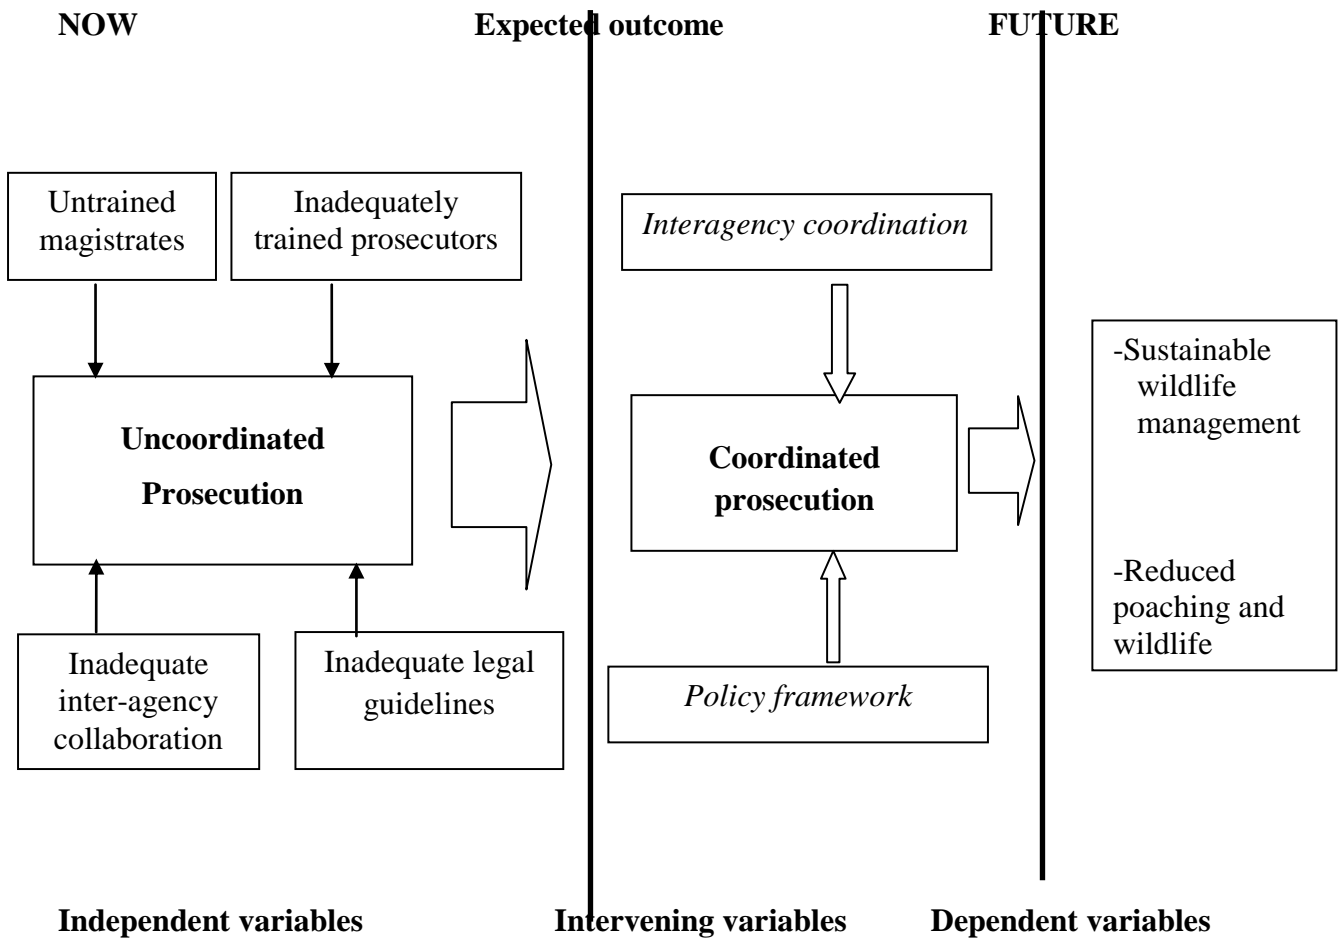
NOW

Expected outcome

FUTURE

Untrained magistrates

Inadequately trained prosecutors

Uncoordinated Prosecution

Inadequate inter-agency collaboration

Inadequate legal guidelines

Interagency coordination

Coordinated prosecution

Policy framework

-Sustainable wildlife management

-Reduced poaching and wildlife

Independent variables

Intervening variables

Dependent variables